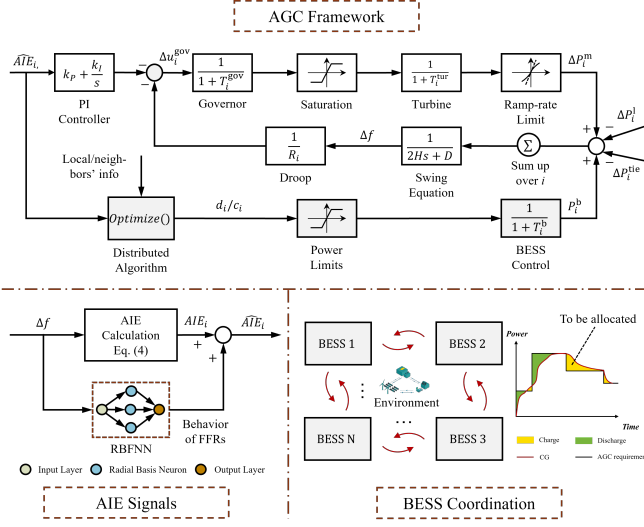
AGC Framework

$\widehat{AIE}_i$

$k_P + \frac{k_I}{s}$

PI Controller

$\Delta u_i^{\text{gov}}$

−

$\frac{1}{1+T_i^{\text{gov}}}$

Governor

Saturation

$\frac{1}{1+T_i^{\text{tur}}}$

Turbine

Ramp-rate Limit

$\Delta P_i^{\text{m}}$

$\Delta P_i^{\text{l}}$

+

−

+

+

$\Delta P_i^{\text{tie}}$

$\frac{1}{R_i}$

Droop

$\Delta f$

$\frac{1}{2Hs+D}$

Swing Equation

$\Sigma$

Sum up over $i$

Local/neighbors' info

$Optimize()$

Distributed Algorithm

$d_i/c_i$

Power Limits

$\frac{1}{1+T_i^{\text{b}}}$

BESS Control

$P_i^{\text{b}}$

$\Delta f$

AIE Calculation Eq. (4)

$AIE_i$

+

+

$\widehat{AIE}_i$

RBFNN

Behavior of FFRs

Input Layer

Radial Basis Neuron

Output Layer

AIE Signals

BESS 1

BESS 2

BESS N

BESS 3

Environment

⋮

⋯

Power

To be allocated

Time

Charge

Discharge

CG

AGC requiremen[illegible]

BESS Coordination